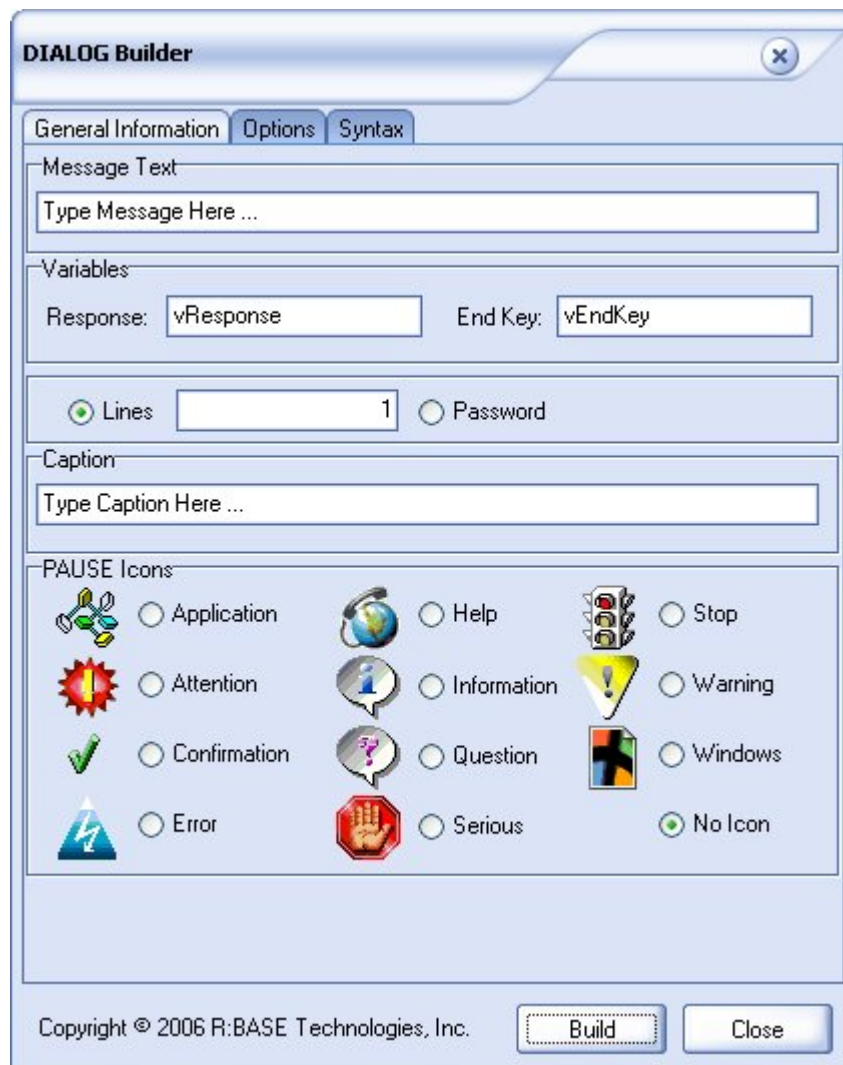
DIALOG Builder

General Information | Options | Syntax

Message Text

Type Message Here ...

Variables

Response: vResponse

End Key: vEndKey

Lines 1

Password

Caption

Type Caption Here ...

PAUSE Icons

Application
Help
Stop
Attention
Information
Warning
Confirmation
Question
Windows
Error
Serious
No Icon

Copyright © 2006 R:BASE Technologies, Inc.

Build

Close